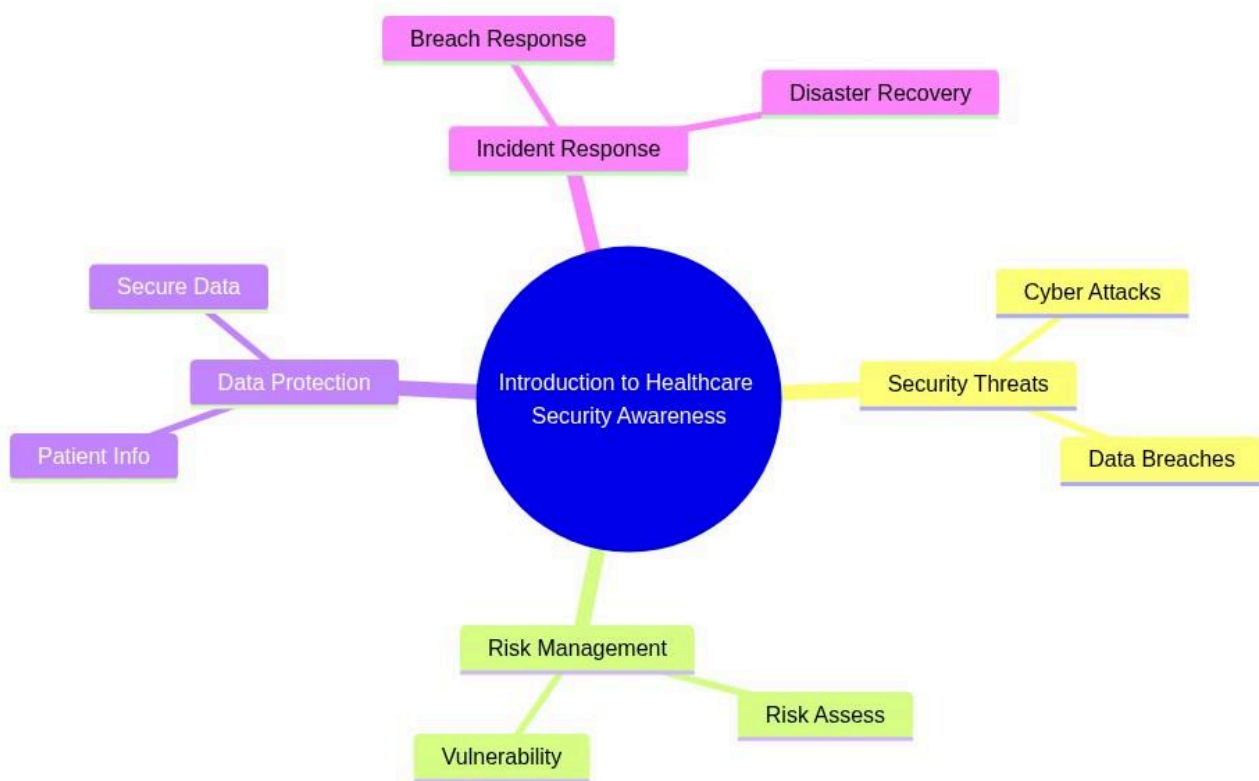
Introduction to Healthcare Security Awareness

Incident Response
Breach Response
Disaster Recovery

Security Threats
Cyber Attacks
Data Breaches

Risk Management
Risk Assess
Vulnerability

Data Protection
Secure Data
Patient Info